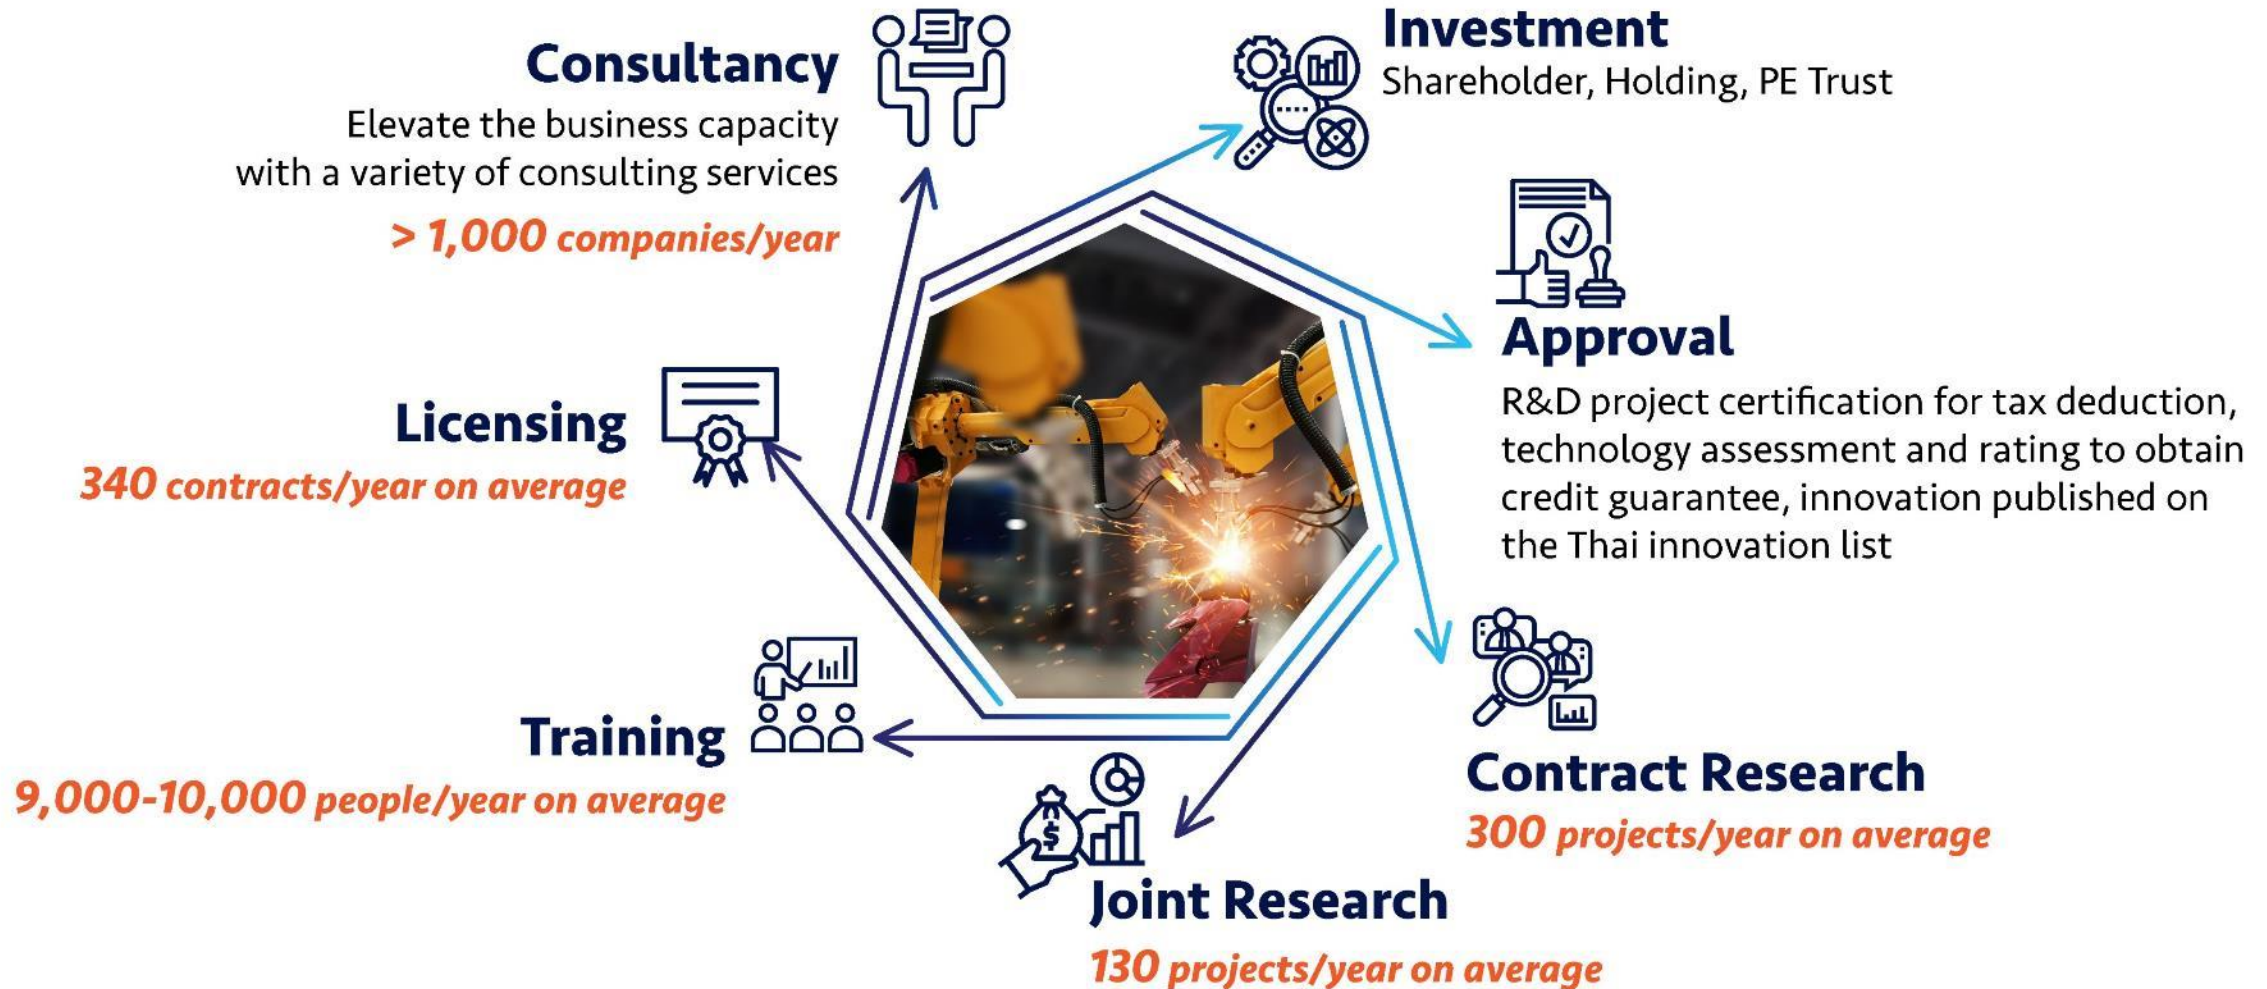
Consultancy
Elevate the business capacity with a variety of consulting services
> 1,000 companies/year

Investment
Shareholder, Holding, PE Trust

Approval
R&D project certification for tax deduction, technology assessment and rating to obtain credit guarantee, innovation published on the Thai innovation list

Contract Research
300 projects/year on average

Joint Research
130 projects/year on average

Training
9,000-10,000 people/year on average

Licensing
340 contracts/year on average